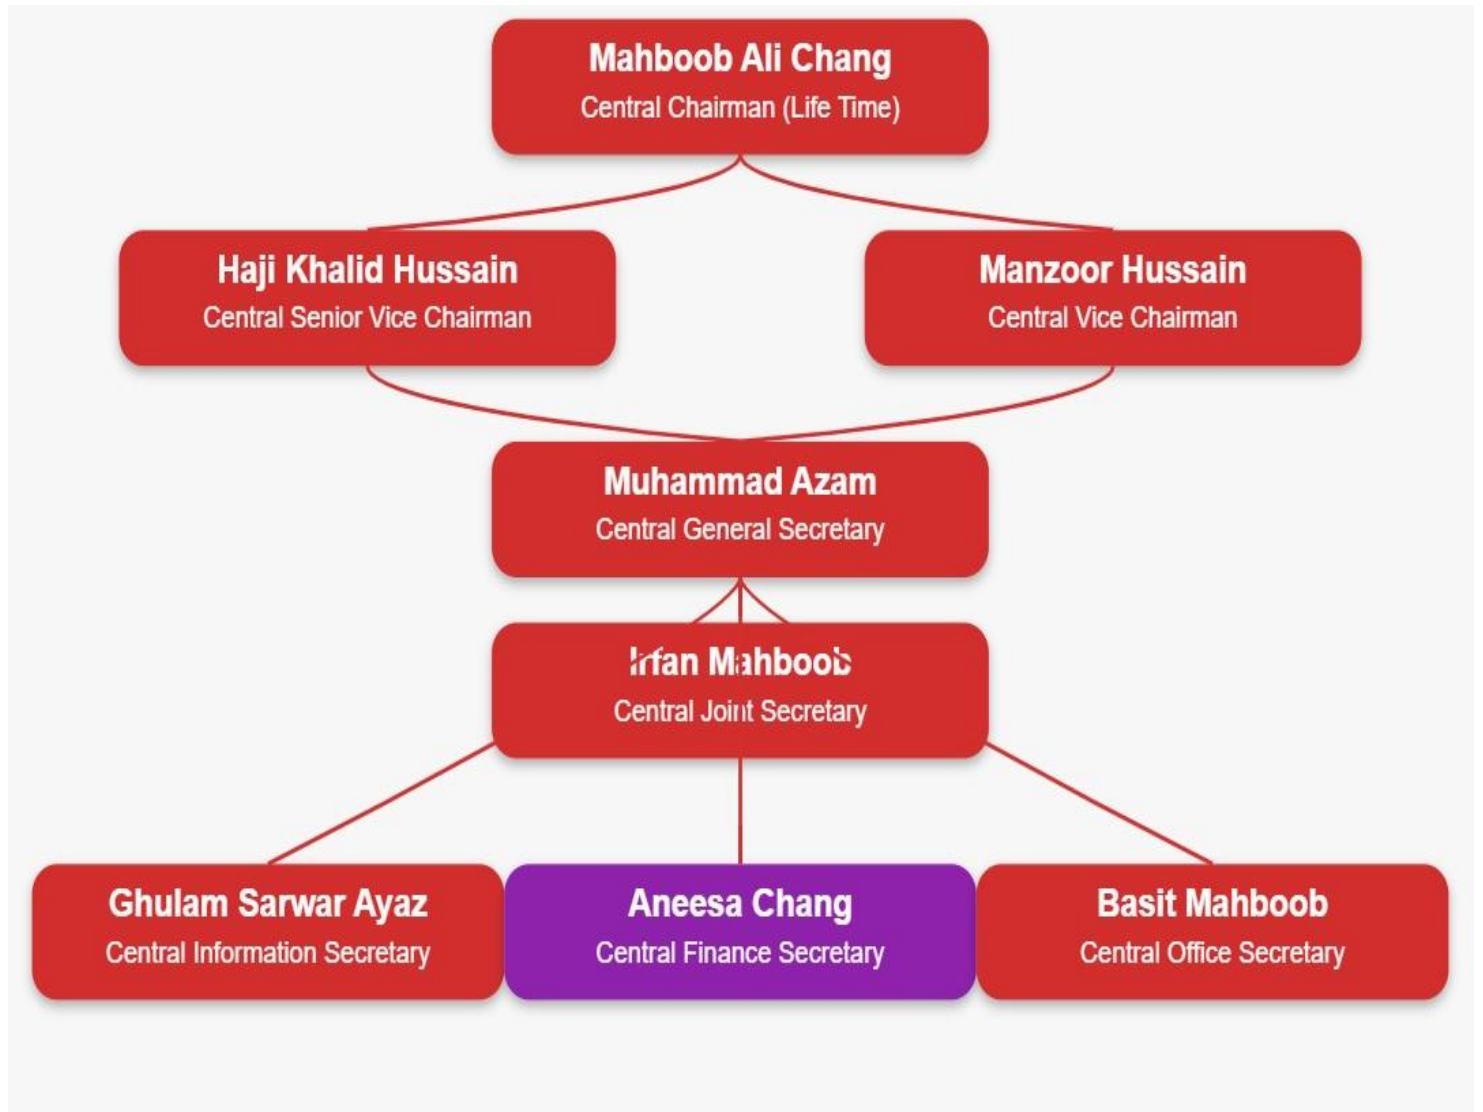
Mahboob Ali Chang
Central Chairman (Life Time)

Haji Khalid Hussain
Central Senior Vice Chairman

Manzoor Hussain
Central Vice Chairman

Muhammad Azam
Central General Secretary

Irfan Mahboob
Central Joint Secretary

Ghulam Sarwar Ayaz
Central Information Secretary

Aneesa Chang
Central Finance Secretary

Basit Mahboob
Central Office Secretary